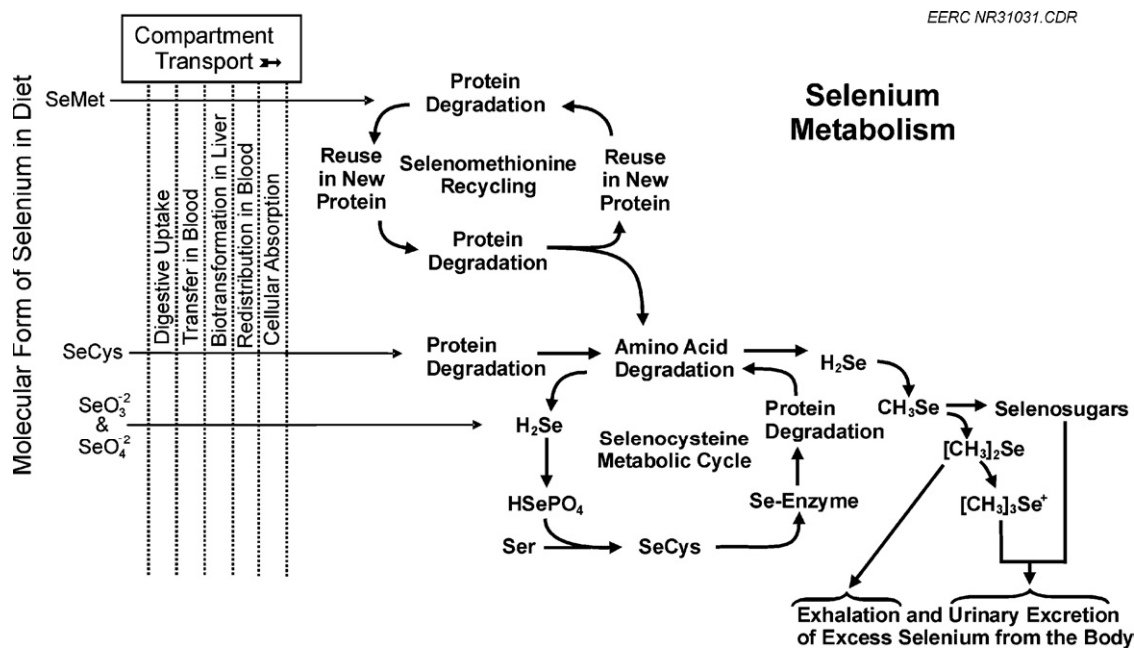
EERC NR31031.CDR

Compartment Transport

Molecular Form of Selenium in Diet

SeMet

SeCys

$SeO_3^{-2}$ & $SeO_4^{-2}$

Digestive Uptake

Transfer in Blood

Biotransformation in Liver

Redistribution in Blood

Cellular Absorption

Selenium Metabolism

Protein Degradation

Reuse in New Protein

Selenomethionine Recycling

Reuse in New Protein

Protein Degradation

Protein Degradation

Amino Acid Degradation

$H_2Se$

$CH_3Se$

Selenosugars

$H_2Se$

Selenocysteine Metabolic Cycle

Protein Degradation

$[CH_3]_2Se$

$[CH_3]_3Se^+$

$HSePO_4$

Se-Enzyme

Ser

SeCys

Exhalation and Urinary Excretion of Excess Selenium from the Body